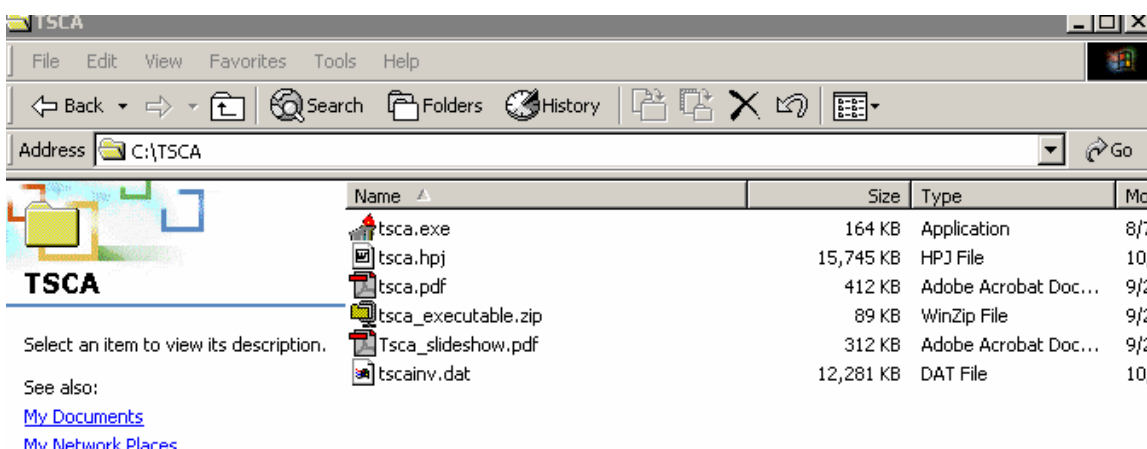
TSCA

File Edit View Favorites Tools Help

Back Search Folders History

Address C:\TSCA Go

TSCA

Select an item to view its description.

See also:

My Documents

My Network Places

| Name | Size | Type | Mo |
|---|---|---|---|
| tsca.exe | 164 KB | Application | 8/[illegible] |
| tsca.hpj | 15,745 KB | HPJ File | 10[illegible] |
| tsca.pdf | 412 KB | Adobe Acrobat Doc... | 9/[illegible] |
| tsca_executable.zip | 89 KB | WinZip File | 9/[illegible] |
| Tsca_slideshow.pdf | 312 KB | Adobe Acrobat Doc... | 9/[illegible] |
| tscainv.dat | 12,281 KB | DAT File | 10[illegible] |